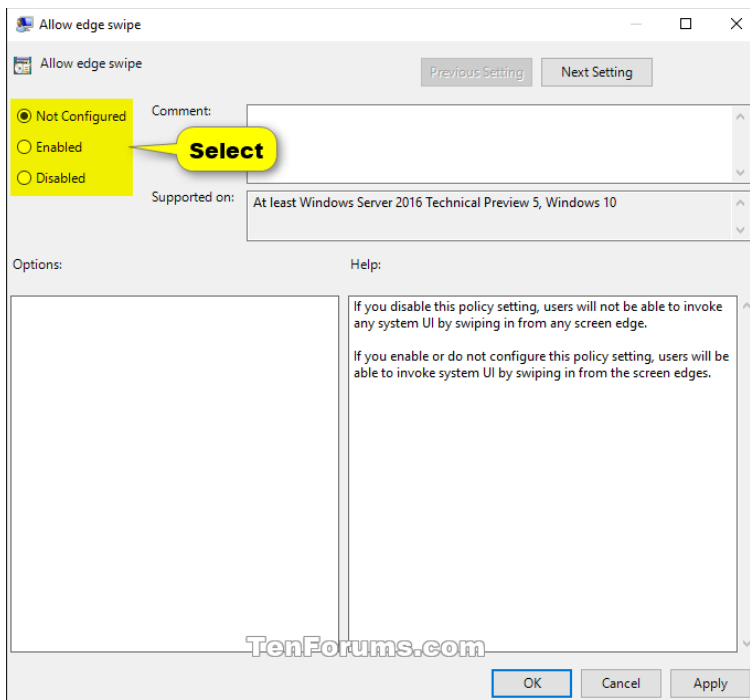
Allow edge swipe

Allow edge swipe

Previous Setting

Next Setting

Not Configured

Enabled

Disabled

Select

Comment:

Supported on:

At least Windows Server 2016 Technical Preview 5, Windows 10

Options:

Help:

If you disable this policy setting, users will not be able to invoke any system UI by swiping in from any screen edge.

If you enable or do not configure this policy setting, users will be able to invoke system UI by swiping in from the screen edges.

TenForums.com

OK

Cancel

Apply